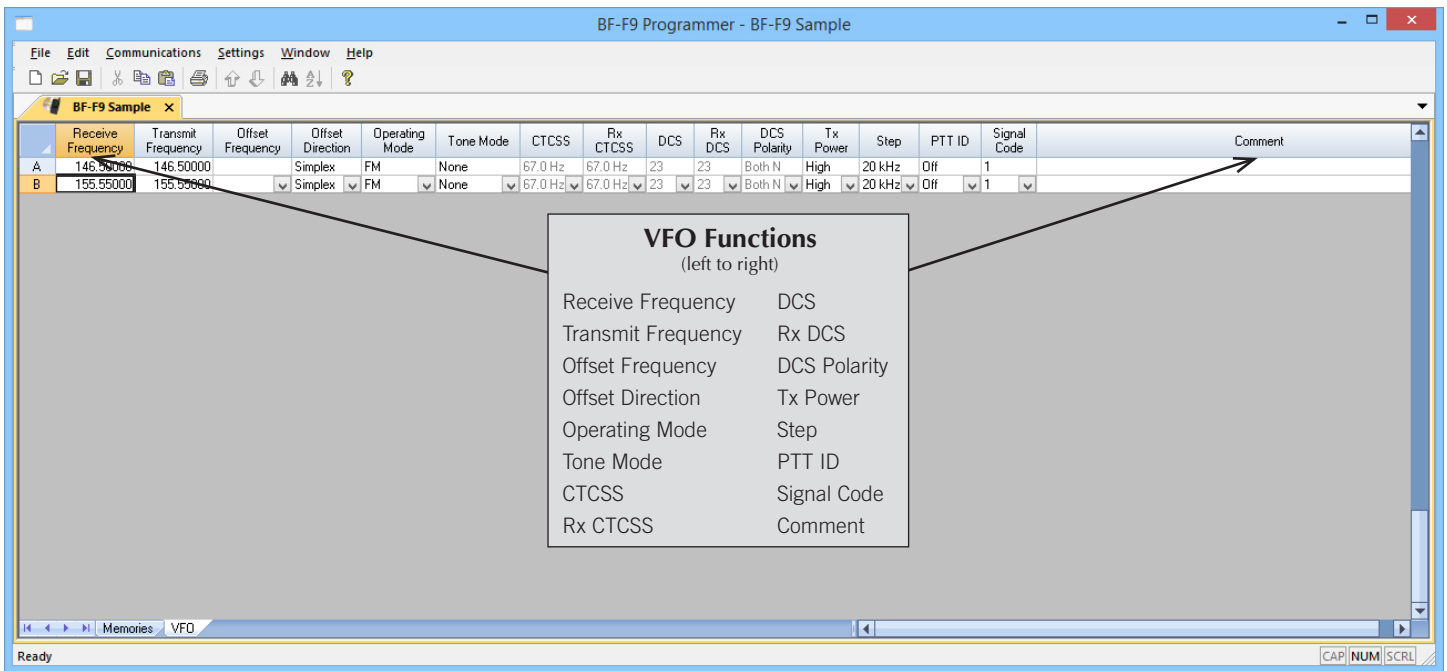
BF-F9 Programmer - BF-F9 Sample

File Edit Communications Settings Window Help

BF-F9 Sample ×

| | Receive Frequency | Transmit Frequency | Offset Frequency | Offset Direction | Operating Mode | Tone Mode | CTCSS | Rx CTCSS | DCS | Rx DCS | DCS Polarity | Tx Power | Step | PTT ID | Signal Code | Comment |
|---|---|---|---|---|---|---|---|---|---|---|---|---|---|---|---|---|
| A | 146.50000 | 146.50000 | | Simplex | FM | None | 67.0 Hz | 67.0 Hz | 23 | 23 | Both N | High | 20 kHz | Off | 1 | |
| B | 155.55000 | 155.55000 | | Simplex | FM | None | 67.0 Hz | 67.0 Hz | 23 | 23 | Both N | High | 20 kHz | Off | 1 | |

VFO Functions
(left to right)

Receive Frequency
Transmit Frequency
Offset Frequency
Offset Direction
Operating Mode
Tone Mode
CTCSS
Rx CTCSS

DCS
Rx DCS
DCS Polarity
Tx Power
Step
PTT ID
Signal Code
Comment

Memories VFO

Ready
CAP NUM SCRL